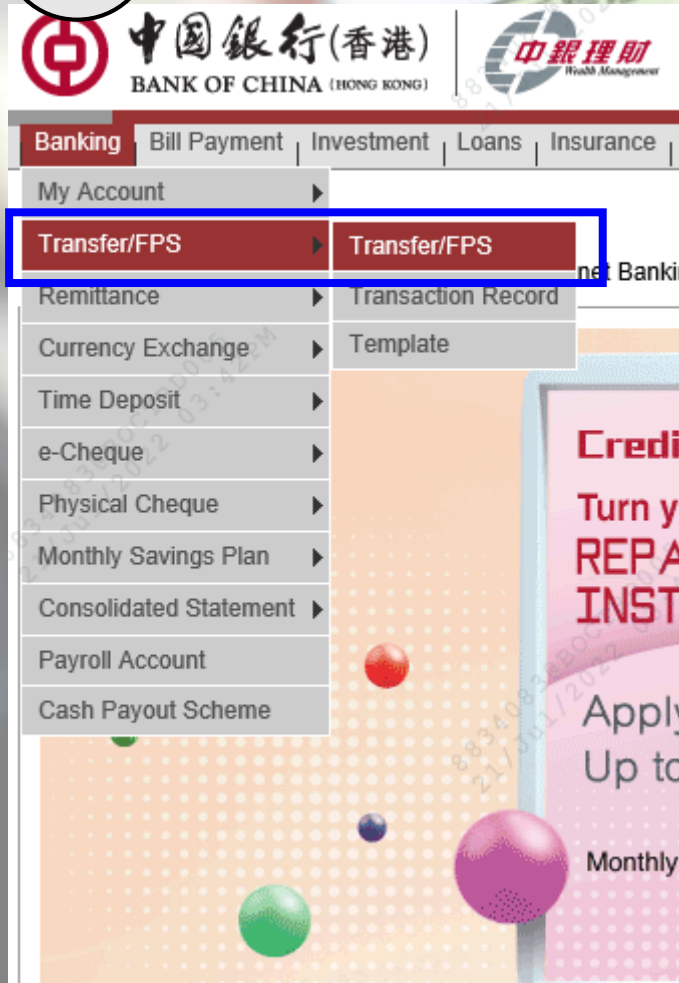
中国银行(香港)
BANK OF CHINA (HONG KONG)
中銀理財
Wealth Management

Banking
Bill Payment
Investment
Loans
Insurance

My Account
Transfer/FPS
Remittance
Currency Exchange
Time Deposit
e-Cheque
Physical Cheque
Monthly Savings Plan
Consolidated Statement
Payroll Account
Cash Payout Scheme

Transfer/FPS
Transaction Record
Template

net Banki

Credi
Turn y
REPA
INST
Apply
Up to
Monthly

88340838BOC
21/Jul/2022 03:42PM